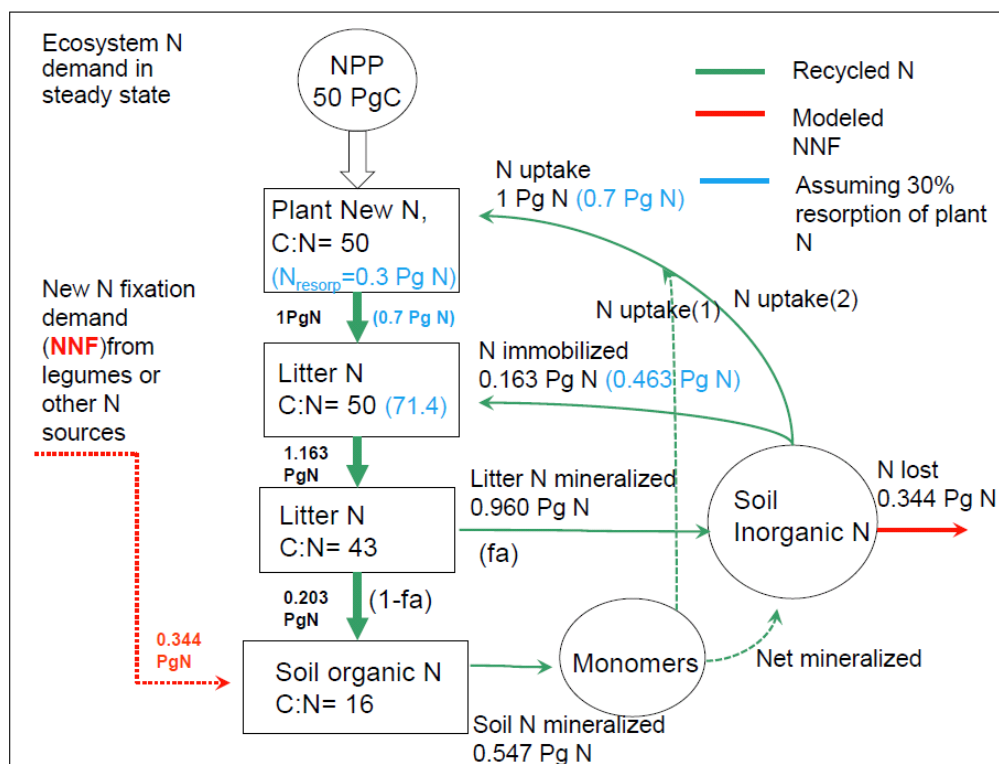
Ecosystem N demand in steady state

NPP
50 PgC

Recycled N

Modeled NNF

Assuming 30% resorption of plant N

N uptake
1 Pg N (0.7 Pg N)

Plant New N,
C:N= 50
($N_{resorp}$=0.3 Pg N)

New N fixation demand (NNF)from legumes or other N sources

1PgN

(0.7 Pg N)

N uptake(1)

N uptake(2)

Litter N
C:N= 50 (71.4)

N immobilized
0.163 Pg N (0.463 Pg N)

1.163 PgN

Litter N
C:N= 43

Litter N mineralized
0.960 Pg N

(fa)

Soil Inorganic N

N lost
0.344 Pg N

0.203 PgN

(1-fa)

0.344 PgN

Soil organic N
C:N= 16

Monomers

Net mineralized

Soil N mineralized
0.547 Pg N